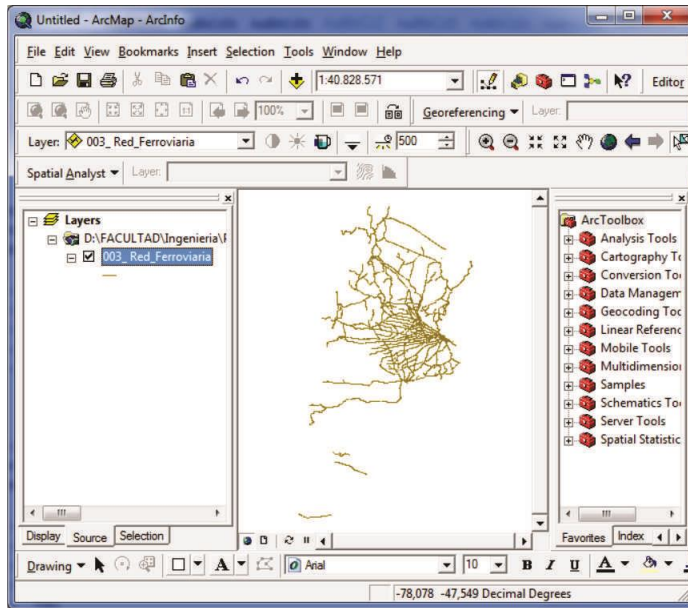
Untitled - ArcMap - ArcInfo

File Edit View Bookmarks Insert Selection Tools Window Help

1:40.828.571

Editor

100%

Georeferencing ▾ Layer:

Layer: 003_ Red_Ferroviaria

500

Spatial Analyst ▾ Layer:

Layers
D:\FACULTAD\Ingenieria\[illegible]
003_ Red_Ferroviaria

ArcToolbox
Analysis Tools
Cartography T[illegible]
Conversion To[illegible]
Data Managem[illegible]
Geocoding To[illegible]
Linear Referenc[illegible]
Mobile Tools
Multidimensio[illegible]
Samples
Schematics To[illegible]
Server Tools
Spatial Statistic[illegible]

Display Source Selection

Favorites Index

Drawing ▾

Arial

10

B I U A

-78,078 -47,549 Decimal Degrees